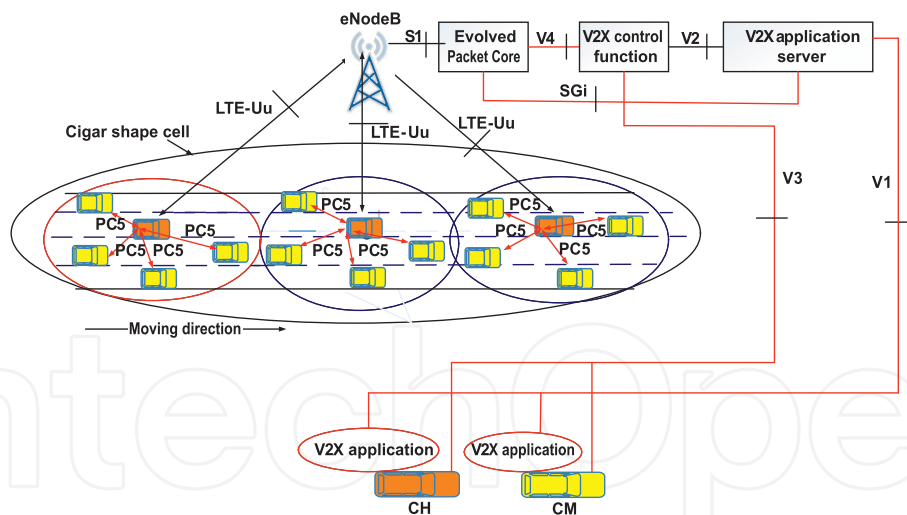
eNodeB

S1

Evolved Packet Core

V4

V2X control function

V2

V2X application server

SGi

LTE-Uu

LTE-Uu

LTE-Uu

Cigar shape cell

V3

V1

PC5

PC5

PC5

PC5

PC5

PC5

PC5

PC5

PC5

PC5

PC5

Moving direction

V2X application

V2X application

CH

CM